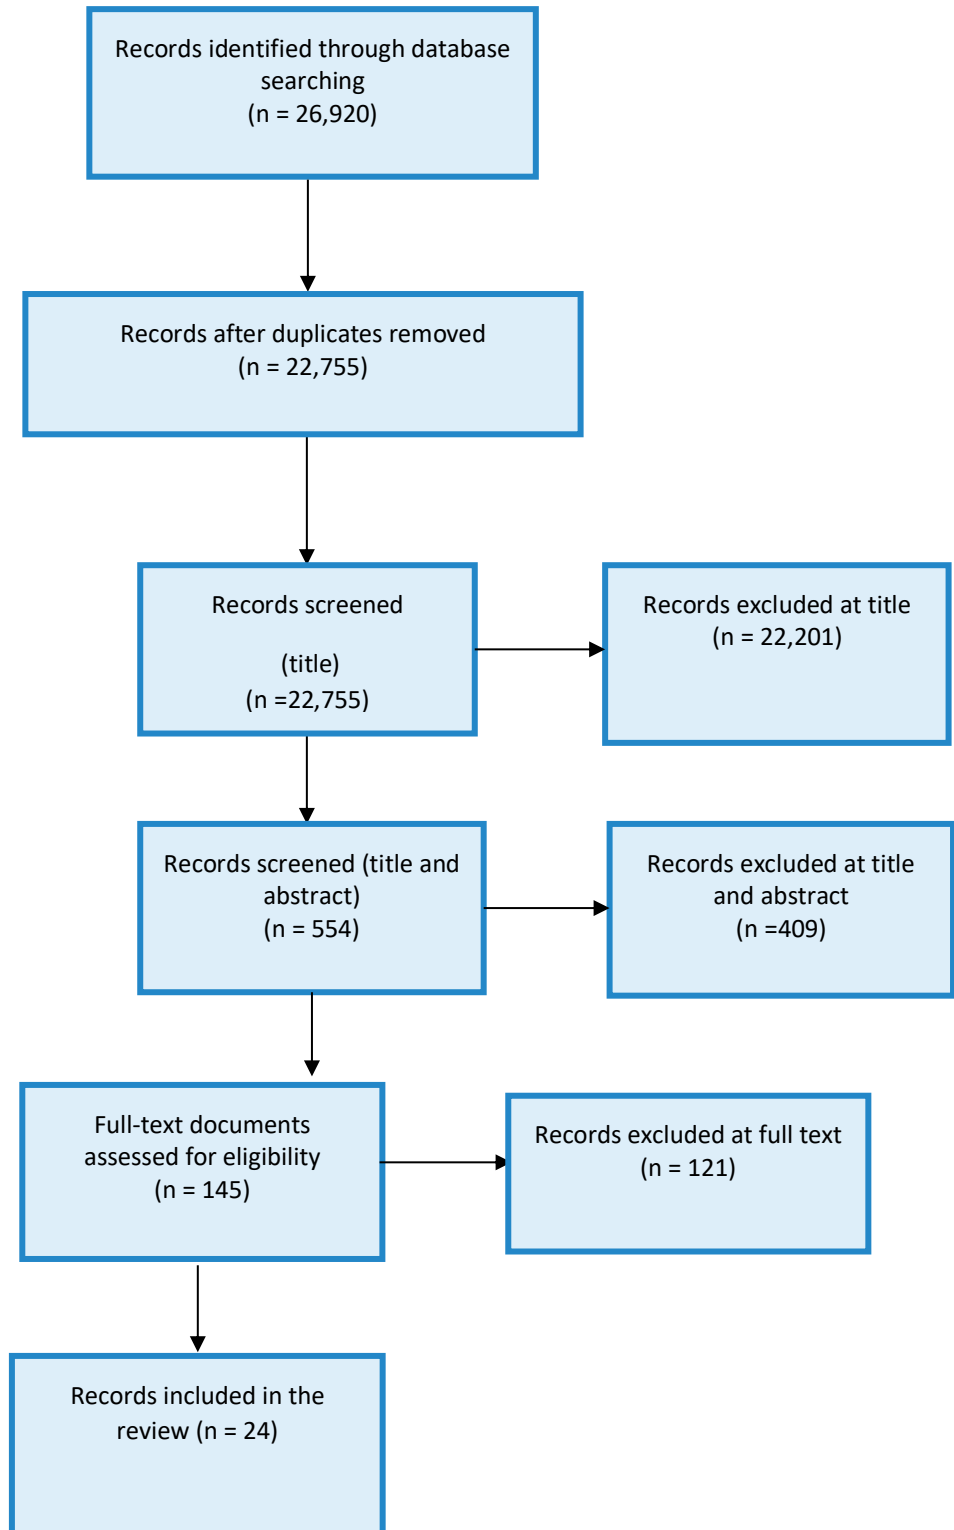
Records identified through database searching
(n = 26,920)

Records after duplicates removed
(n = 22,755)

Records screened

(title)
(n =22,755)

Records excluded at title
(n = 22,201)

Records screened (title and abstract)
(n = 554)

Records excluded at title and abstract
(n =409)

Full-text documents assessed for eligibility
(n = 145)

Records excluded at full text
(n = 121)

Records included in the review (n = 24)